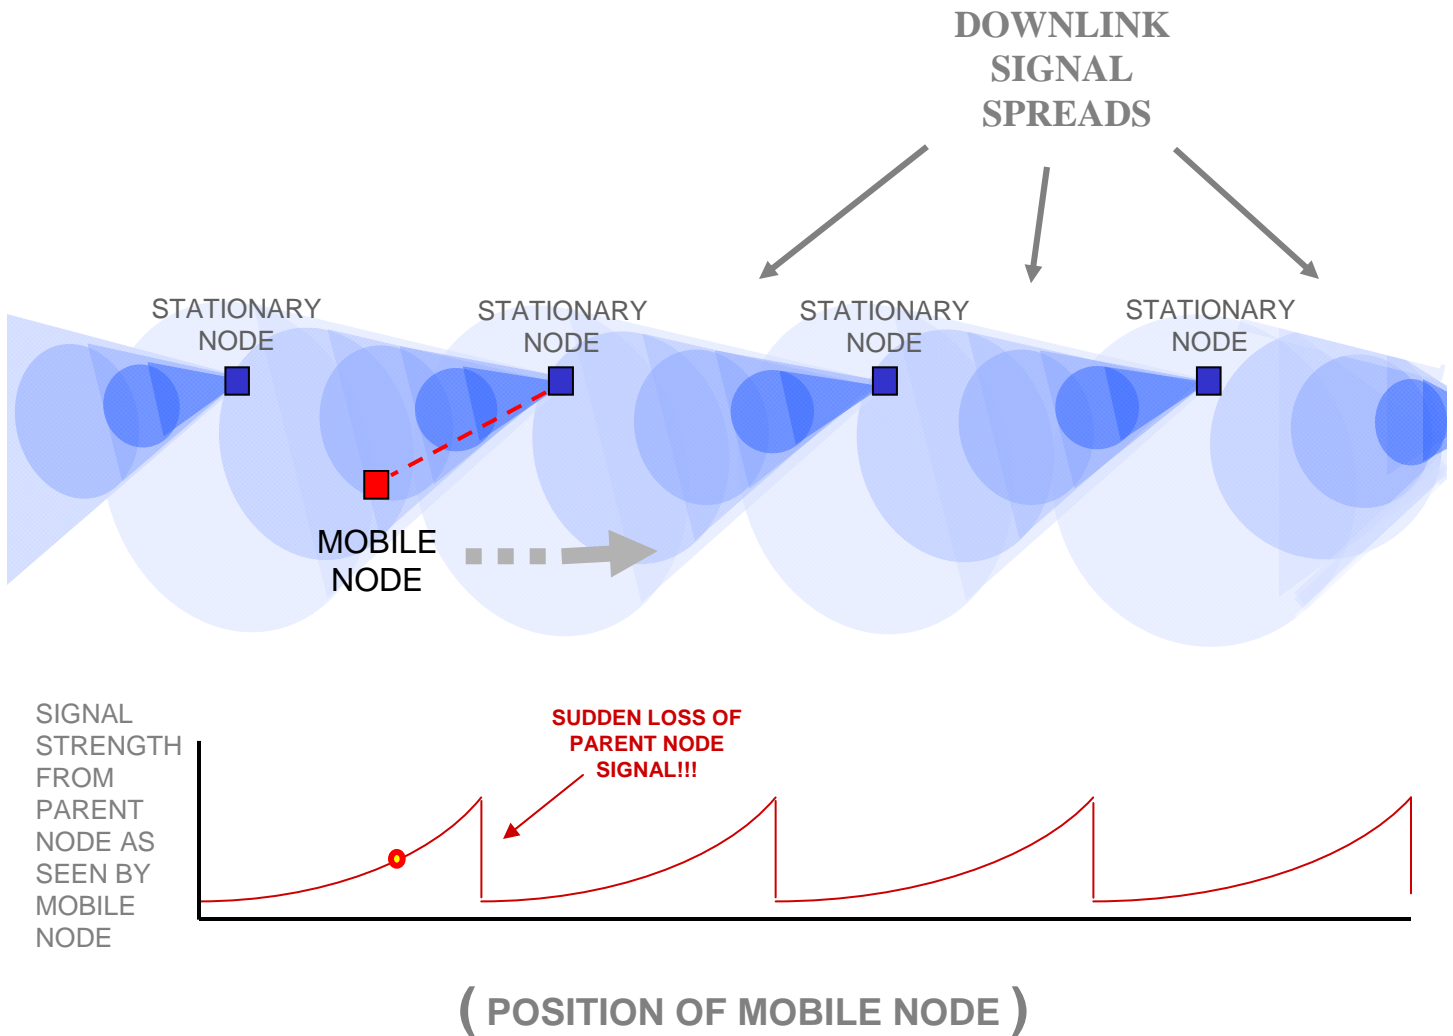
DOWNLINK SIGNAL SPREADS

STATIONARY NODE

STATIONARY NODE

STATIONARY NODE

STATIONARY NODE

MOBILE NODE

SIGNAL STRENGTH FROM PARENT NODE AS SEEN BY MOBILE NODE

SUDDEN LOSS OF PARENT NODE SIGNAL!!!

( POSITION OF MOBILE NODE )